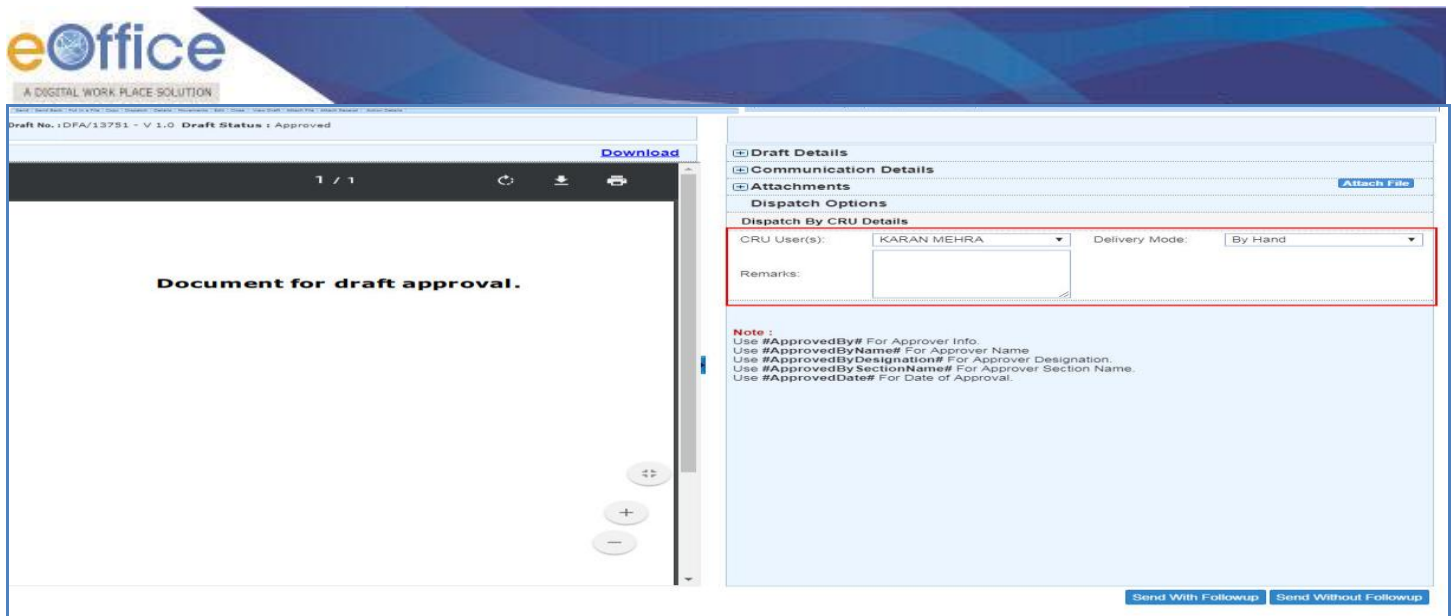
eOffice
A DIGITAL WORK PLACE SOLUTION

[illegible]

Draft No. : DFA/13751 - V 1.0 Draft Status : Approved

Download

1 / 1

Document for draft approval.

+

−

Draft Details
Communication Details
Attachments
Attach File
Dispatch Options
Dispatch By CRU Details

CRU User(s): KARAN MEHRA
Delivery Mode: By Hand
Remarks:

Note :
Use #ApprovedBy# For Approver Info.
Use #ApprovedByName# For Approver Name
Use #ApprovedByDesignation# For Approver Designation.
Use #ApprovedBySectionName# For Approver Section Name.
Use #ApprovedDate# For Date of Approval.

Send With Followup
Send Without Followup